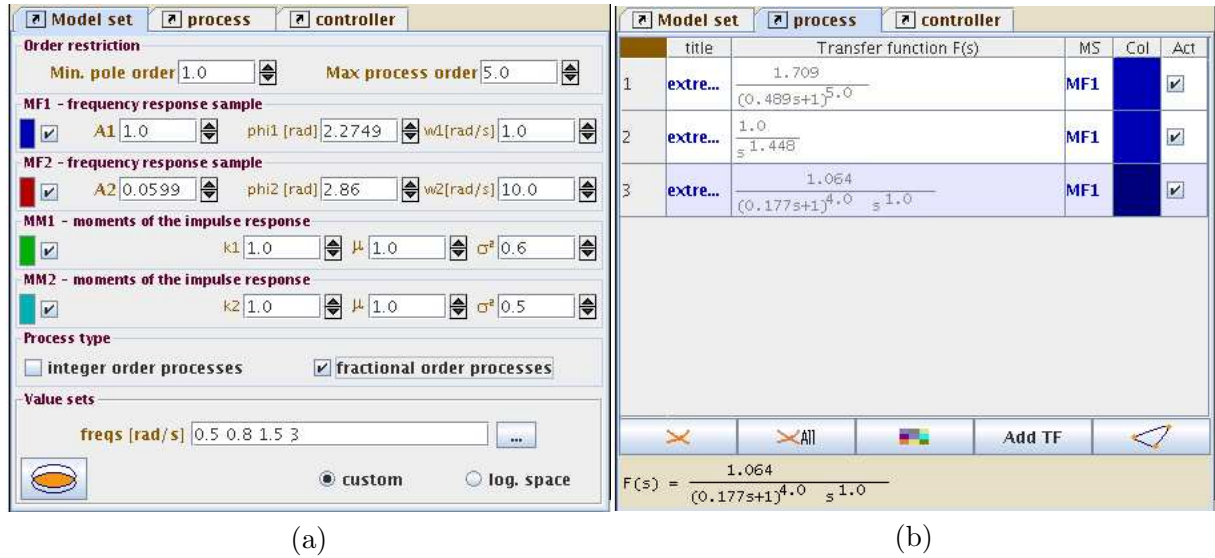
Model set | process | controller

Order restriction
Min. pole order 1.0 Max process order 5.0

MF1 - frequency response sample
A1 1.0 phi1 [rad] 2.2749 w1[rad/s] 1.0

MF2 - frequency response sample
A2 0.0599 phi2 [rad] 2.86 w2[rad/s] 10.0

MM1 - moments of the impulse response
k1 1.0 $\mu$ 1.0 $\sigma^2$ 0.6

MM2 - moments of the impulse response
k2 1.0 $\mu$ 1.0 $\sigma^2$ 0.5

Process type
integer order processes fractional order processes

Value sets
freqs [rad/s] 0.5 0.8 1.5 3 ...

custom log. space

(a)

Model set | process | controller

| | title | Transfer function F(s) | MS | Col | Act |
|---|---|---|---|---|---|
| 1 | extre... | $\frac{1.709}{(0.489s+1)^{5.0}}$ | MF1 | | ✔ |
| 2 | extre... | $\frac{1.0}{s^{1.448}}$ | MF1 | | ✔ |
| 3 | extre... | $\frac{1.064}{(0.177s+1)^{4.0} s^{1.0}}$ | MF1 | | ✔ |

All Add TF

$F(s) = \frac{1.064}{(0.177s+1)^{4.0} s^{1.0}}$

(b)